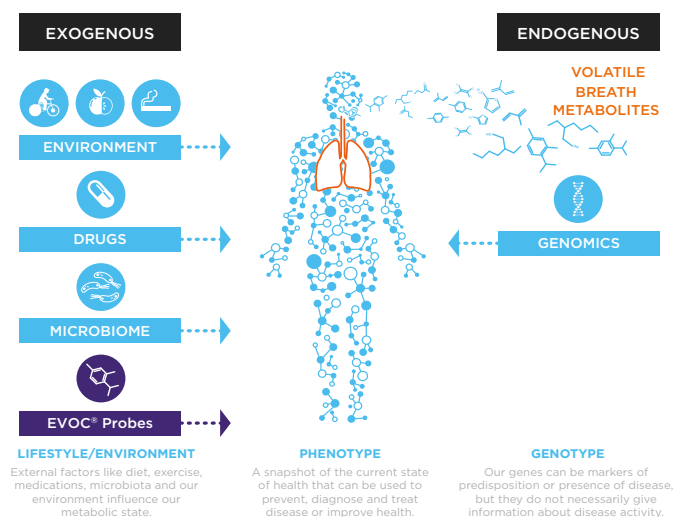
EXOGENOUS

ENDOGENOUS

VOLATILE BREATH METABOLITES

ENVIRONMENT

DRUGS

MICROBIOME

EVOC® Probes

GENOMICS

LIFESTYLE/ENVIRONMENT

External factors like diet, exercise, medications, microbiota and our environment influence our metabolic state.

PHENOTYPE

A snapshot of the current state of health that can be used to prevent, diagnose and treat disease or improve health.

GENOTYPE

Our genes can be markers of predisposition or presence of disease, but they do not necessarily give information about disease activity.